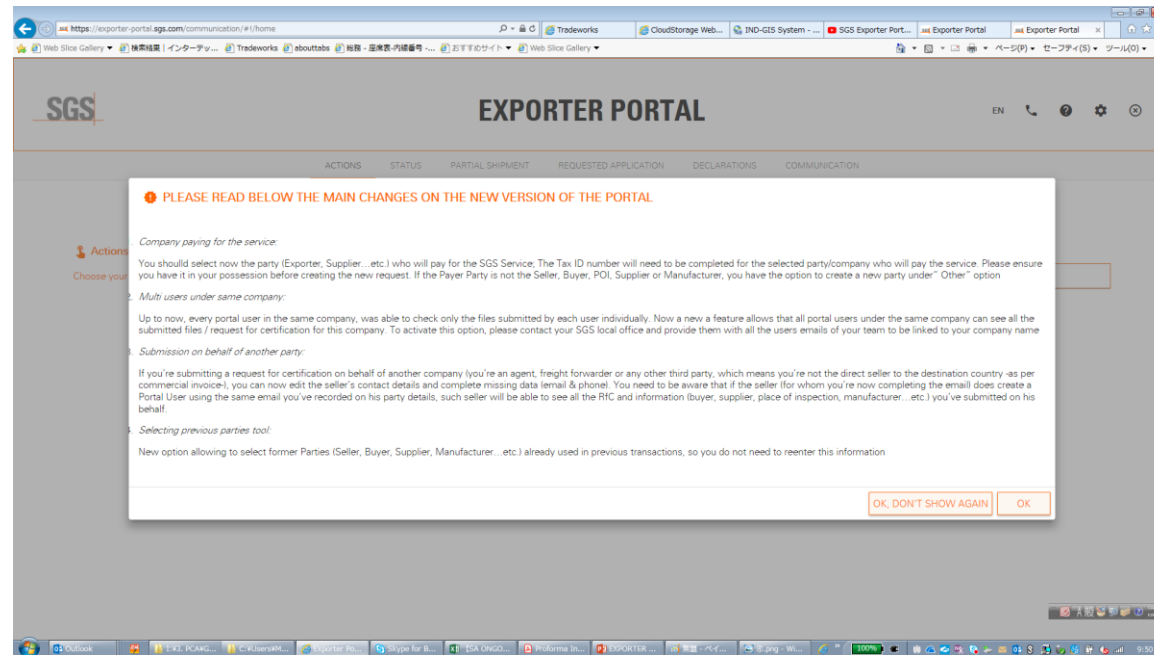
https://exporter-portal.sgs.com/communication/#!/home

Tradeworks | CloudStorage Web... | IND-GIS System - ... | SGS Exporter Port... | Exporter Portal | Exporter Portal ×

Web Slice Gallery ▾ | 検索結果 | インターネッ... | Tradeworks | abouttabs | 総務 - 座席表-内線番号 -... | おすすめサイト ▾ | Web Slice Gallery ▾

ページ(P) ▾ セーフティ(S) ▾ ツール(O) ▾

SGS

EXPORTER PORTAL

EN

ACTIONS STATUS PARTIAL SHIPMENT REQUESTED APPLICATION DECLARATIONS COMMUNICATION

Actions

Choose your

PLEASE READ BELOW THE MAIN CHANGES ON THE NEW VERSION OF THE PORTAL

Company paying for the service:

You shoulld select now the party (Exporter, Supplier...etc.) who will pay for the SGS Service; The Tax ID number will need to be completed for the selected party/company who will pay the service. Please ensure you have it in your possession before creating the new request. If the Payer Party is not the Seller, Buyer, POI, Supplier or Manufacturer, you have the option to create a new party under" Other" option

2. Multi users under same company:

Up to now, every portal user in the same company, was able to check only the files submitted by each user individually. Now a new a feature allows that all portal users under the same company can see all the submitted files / request for certification for this company. To activate this option, please contact your SGS local office and provide them with all the users emails of your team to be linked to your company name

3. Submission on behalf of another party:

If you're submitting a request for certification on behalf of another company (you're an agent, freight forwarder or any other third party, which means you're not the direct seller to the destination country -as per commercial invoice-), you can now edit the seller's contact details and complete missing data (email & phone). You need to be aware that if the seller (for whom you're now completing the emaill does create a Portal User using the same email you've recorded on his party details, such seller will be able to see all the RfC and information (buyer, supplier, place of inspection, manufacturer...etc.) you've submitted on his behalf.

4. Selecting previous parties tool:

New option allowing to select former Parties (Seller, Buyer, Supplier, Manufacturer...etc.) already used in previous transactions, so you do not need to reenter this information

OK, DON'T SHOW AGAIN OK

Outlook | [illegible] | C:¥Users¥M... | Exporter Po... | Skype for B... | [SA ONGO... | Proforma In... | EXPORTER ... | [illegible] | .png - Wi... | 100% | 9:50